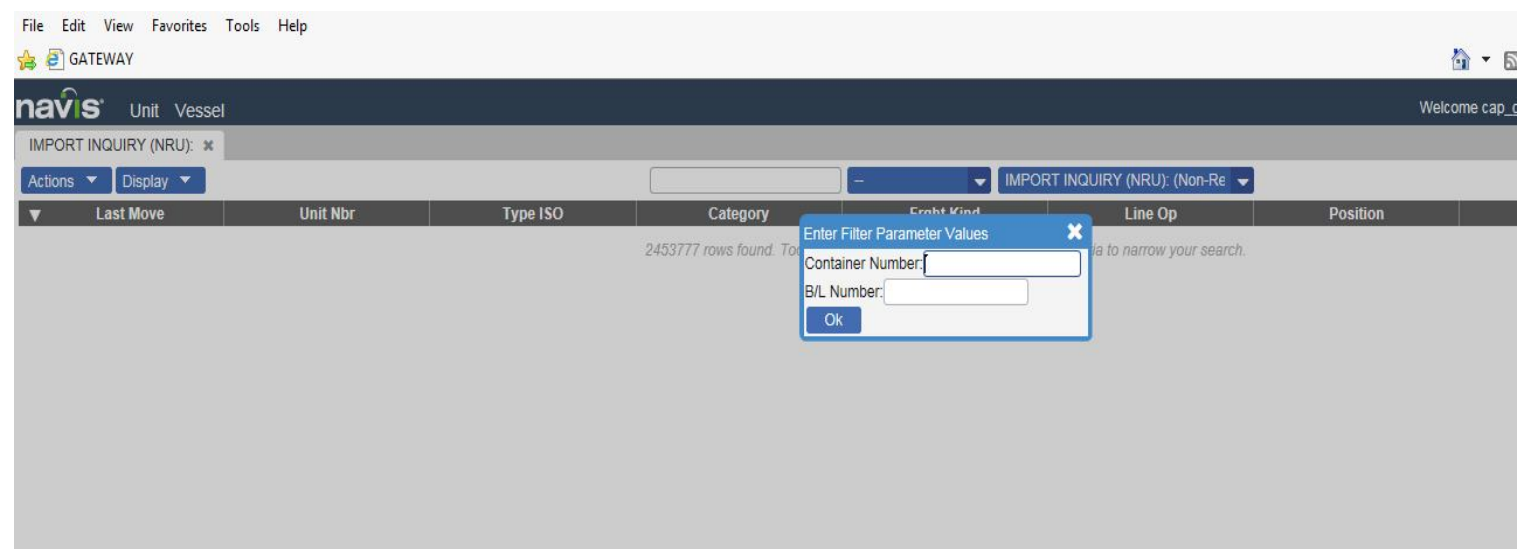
File Edit View Favorites Tools Help

GATEWAY

navis Unit Vessel

Welcome cap_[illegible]

IMPORT INQUIRY (NRU):

Actions Display

--

IMPORT INQUIRY (NRU): (Non-Re

| Last Move | Unit Nbr | Type ISO | Category | Frght Kind | Line Op | Position |
|---|---|---|---|---|---|---|

2453777 rows found. To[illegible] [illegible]ia to narrow your search.

Enter Filter Parameter Values

Container Number:

B/L Number:

Ok